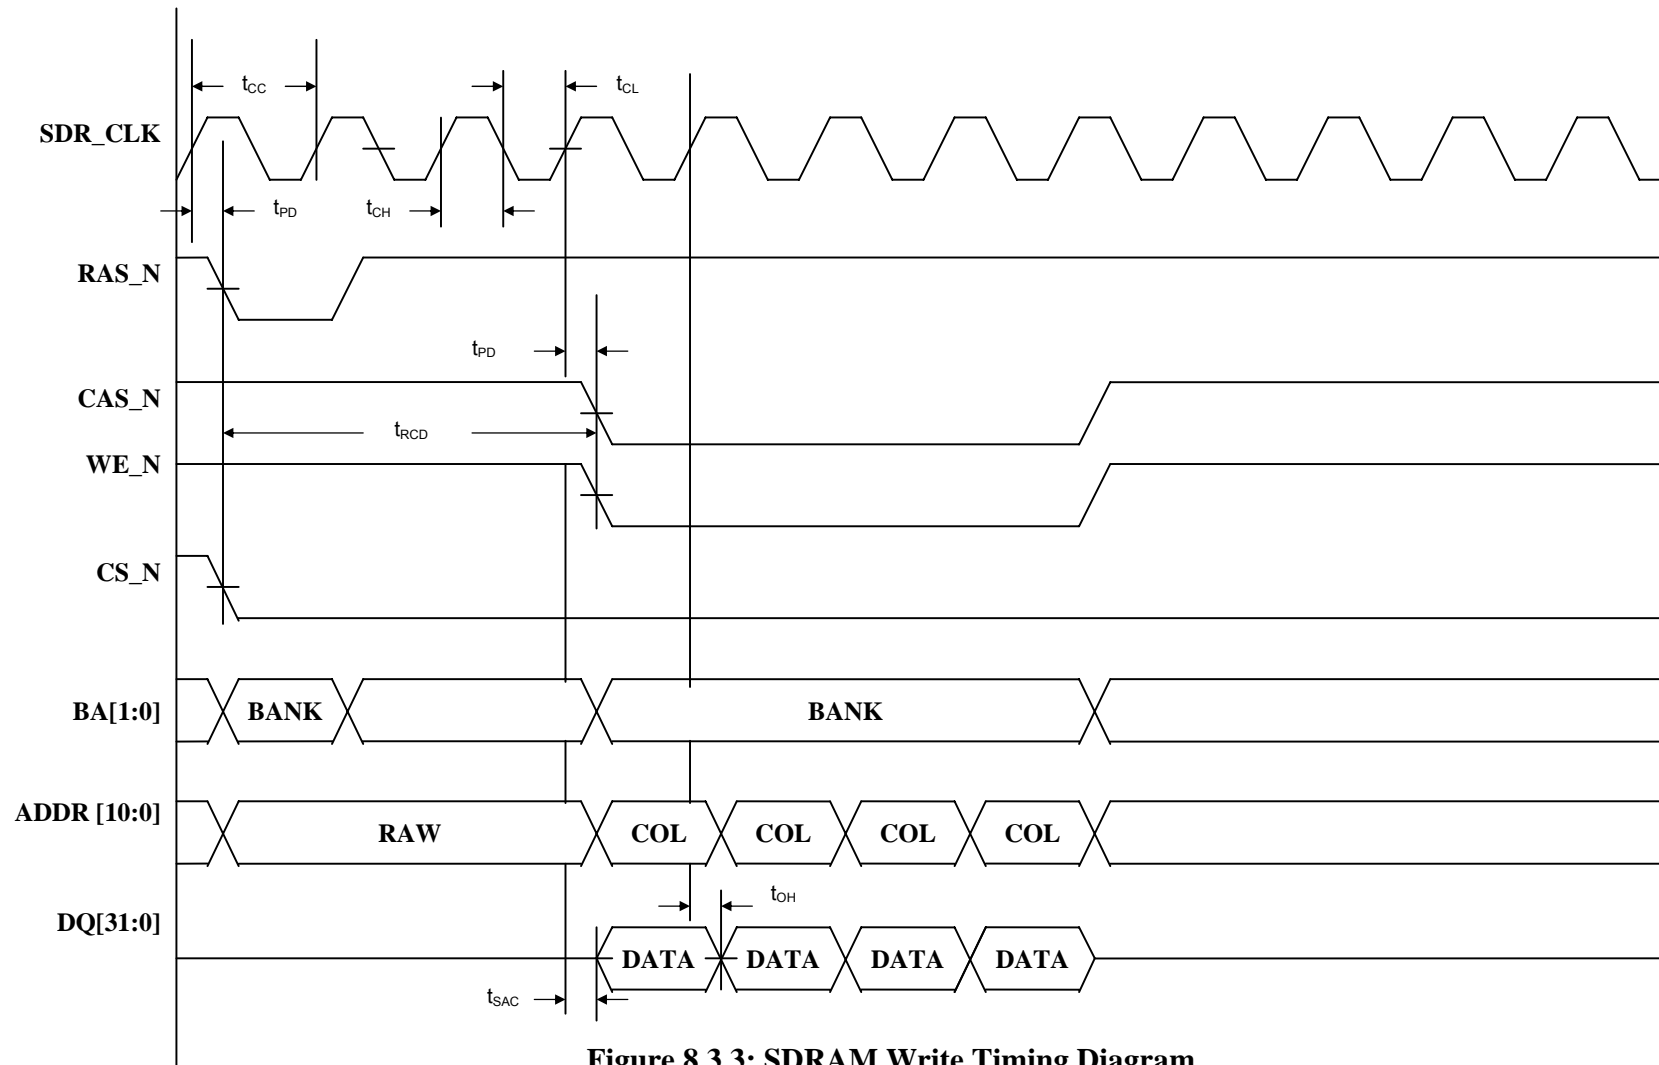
$t_{CC}$

$t_{CL}$

SDR_CLK

$t_{PD}$

$t_{CH}$

RAS_N

$t_{PD}$

CAS_N

$t_{RCD}$

WE_N

CS_N

BA[1:0]

BANK

BANK

ADDR [10:0]

RAW

COL

COL

COL

COL

$t_{OH}$

DQ[31:0]

DATA

DATA

DATA

DATA

$t_{SAC}$

Figure 8.3.3: SDRAM Write Timing Diagram